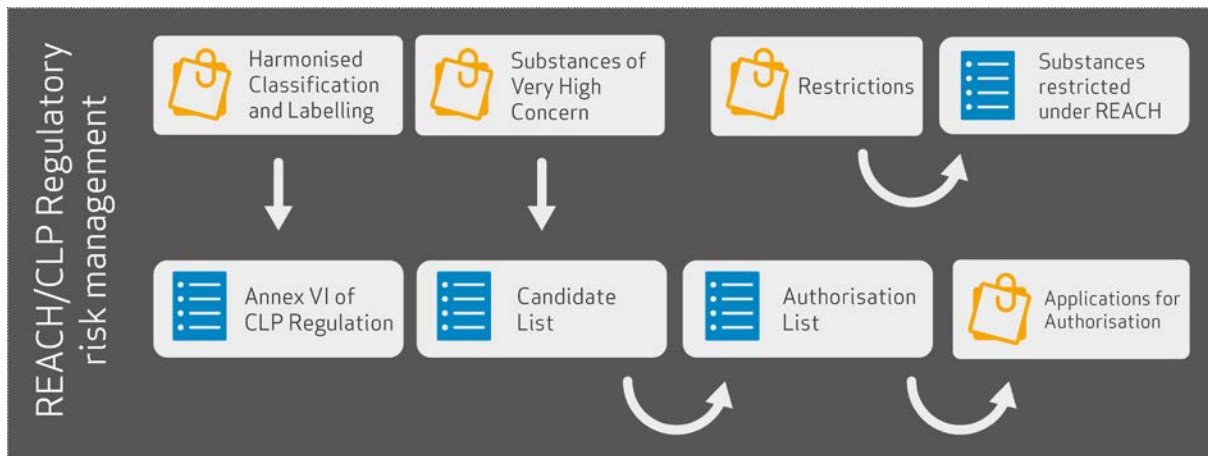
REACH/CLP Regulatory risk management

Harmonised Classification and Labelling

Substances of Very High Concern

Restrictions

Substances restricted under REACH

Annex VI of CLP Regulation

Candidate List

Authorisation List

Applications for Authorisation